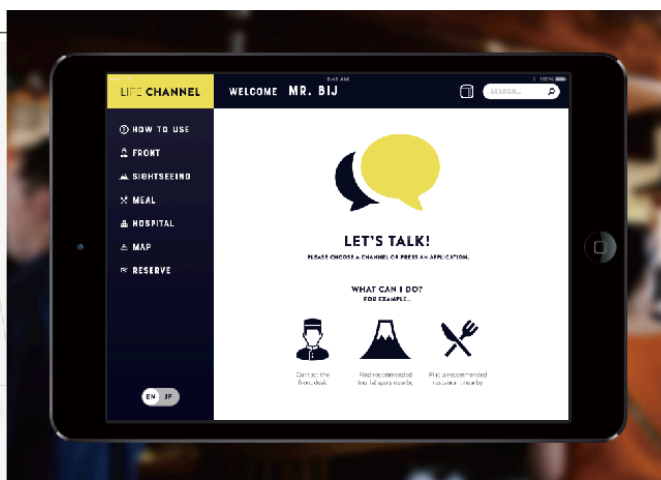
9:41 AM

100%

LIFE CHANNEL

WELCOME MR. BIJ

SEARCH...

HOW TO USE

FRONT

SIGHTSEEING

MEAL

HOSPITAL

MAP

RESERVE

LET'S TALK!

PLEASE CHOOSE A CHANNEL OR PRESS AN APPLICATION.

WHAT CAN I DO?

FOR EXAMPLE...

Contact the front desk

Find recommended beautiful spots nearby

Find a recommended restaurant nearby

EN JP